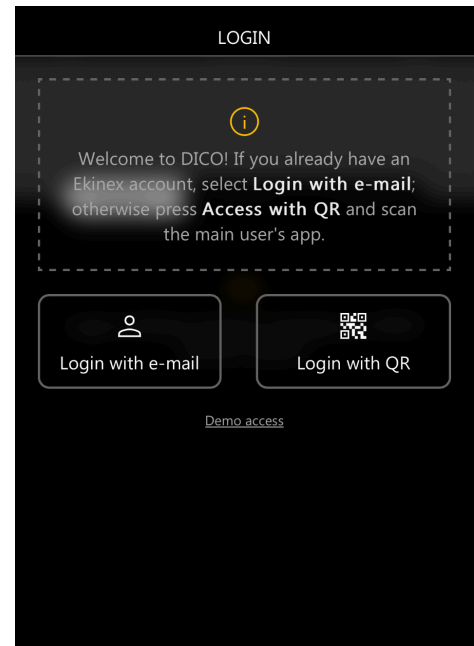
LOGIN

i

Welcome to DICO! If you already have an Ekinex account, select **Login with e-mail**; otherwise press **Access with QR** and scan the main user's app.

Login with e-mail

Login with QR

Demo access